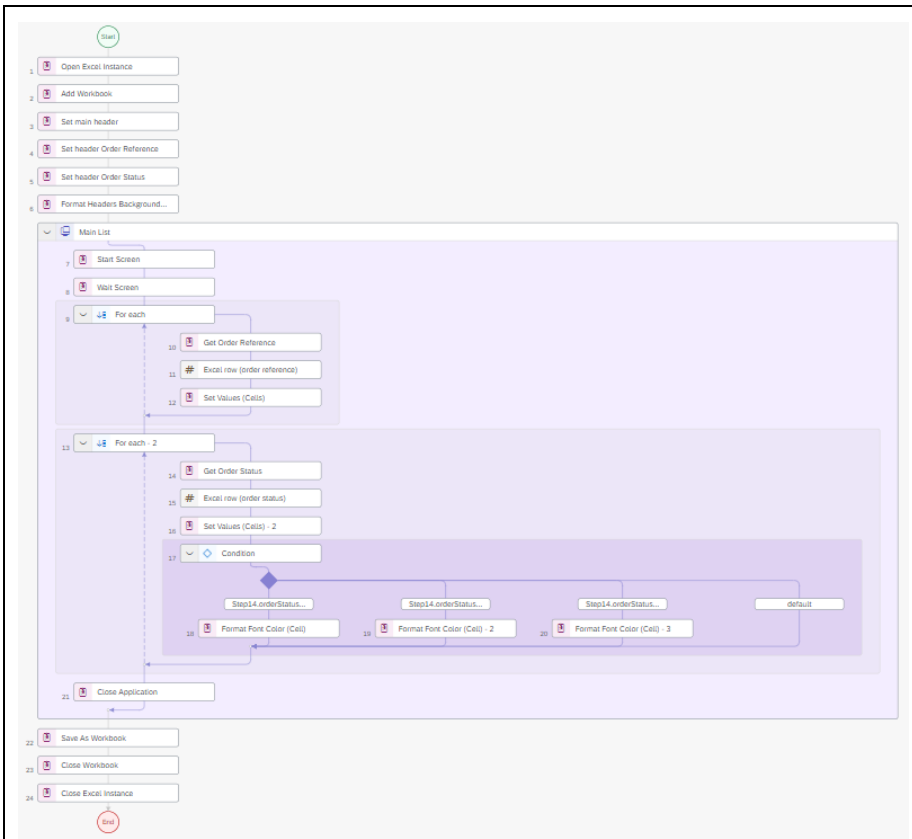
Start

1 Open Excel Instance

2 Add Workbook

3 Set main header

4 Set header Order Reference

5 Set header Order Status

6 Format Headers Background...

Main List

7 Start Screen

8 Wait Screen

9 For each

10 Get Order Reference

11 Excel row (order reference)

12 Set Values (Cells)

13 For each - 2

14 Get Order Status

15 Excel row (order status)

16 Set Values (Cells) - 2

17 Condition

Step14.orderStatus...

Step14.orderStatus...

Step14.orderStatus...

default

18 Format Font Color (Cell)

19 Format Font Color (Cell) - 2

20 Format Font Color (Cell) - 3

21 Close Application

22 Save As Workbook

23 Close Workbook

24 Close Excel Instance

End